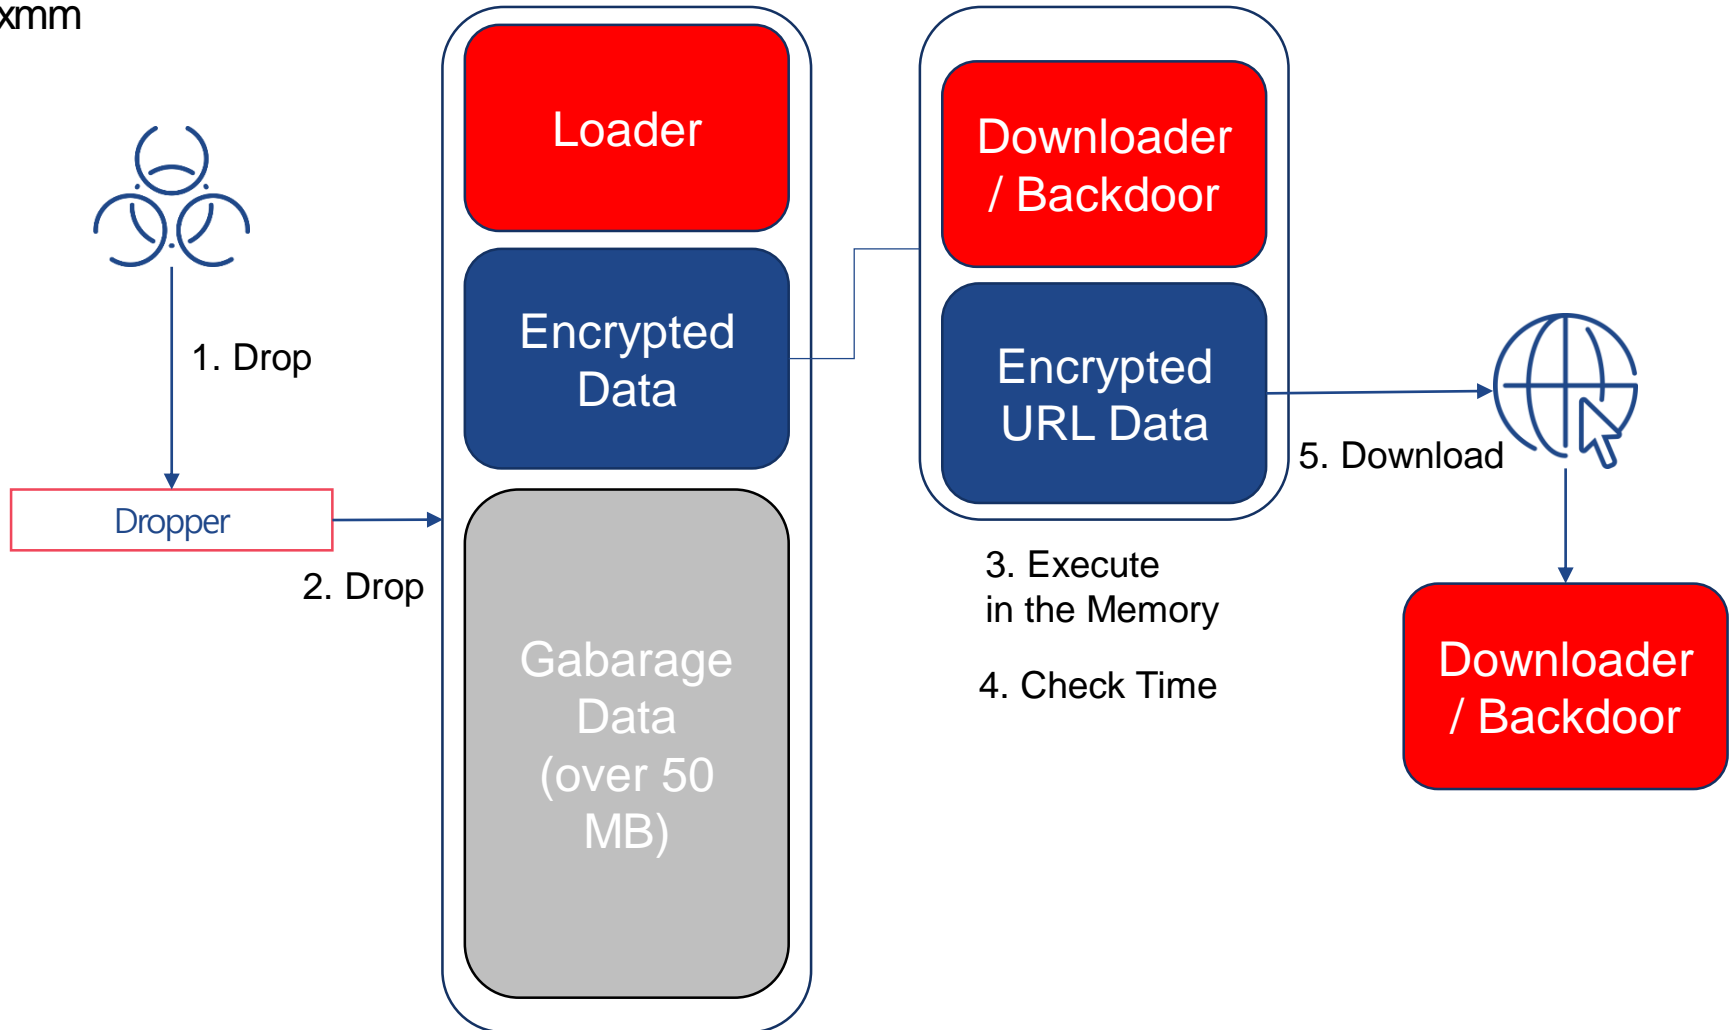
xmm

1. Drop

Dropper

2. Drop

Loader

Encrypted Data

Gabarage Data (over 50 MB)

Downloader / Backdoor

Encrypted URL Data

3. Execute in the Memory

4. Check Time

5. Download

Downloader / Backdoor